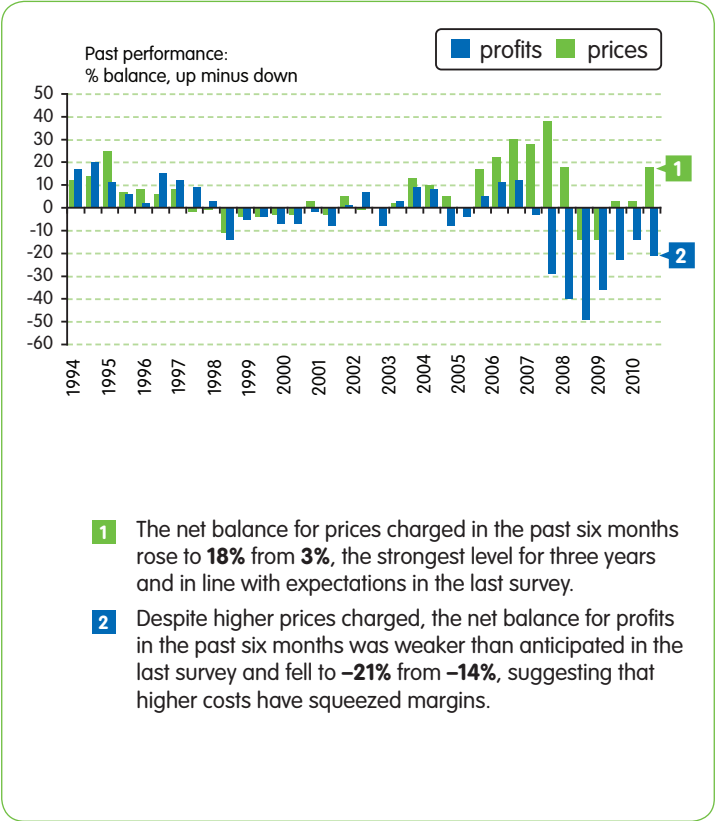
Past performance:
% balance, up minus down

profits prices

50
40
30
20
10
0
-10
-20
-30
-40
-50
-60

1994
1995
1996
1997
1998
1999
2000
2001
2002
2003
2004
2005
2006
2007
2008
2009
2010

1

2

1 The net balance for prices charged in the past six months rose to **18%** from **3%**, the strongest level for three years and in line with expectations in the last survey.

2 Despite higher prices charged, the net balance for profits in the past six months was weaker than anticipated in the last survey and fell to **–21%** from **–14%**, suggesting that higher costs have squeezed margins.